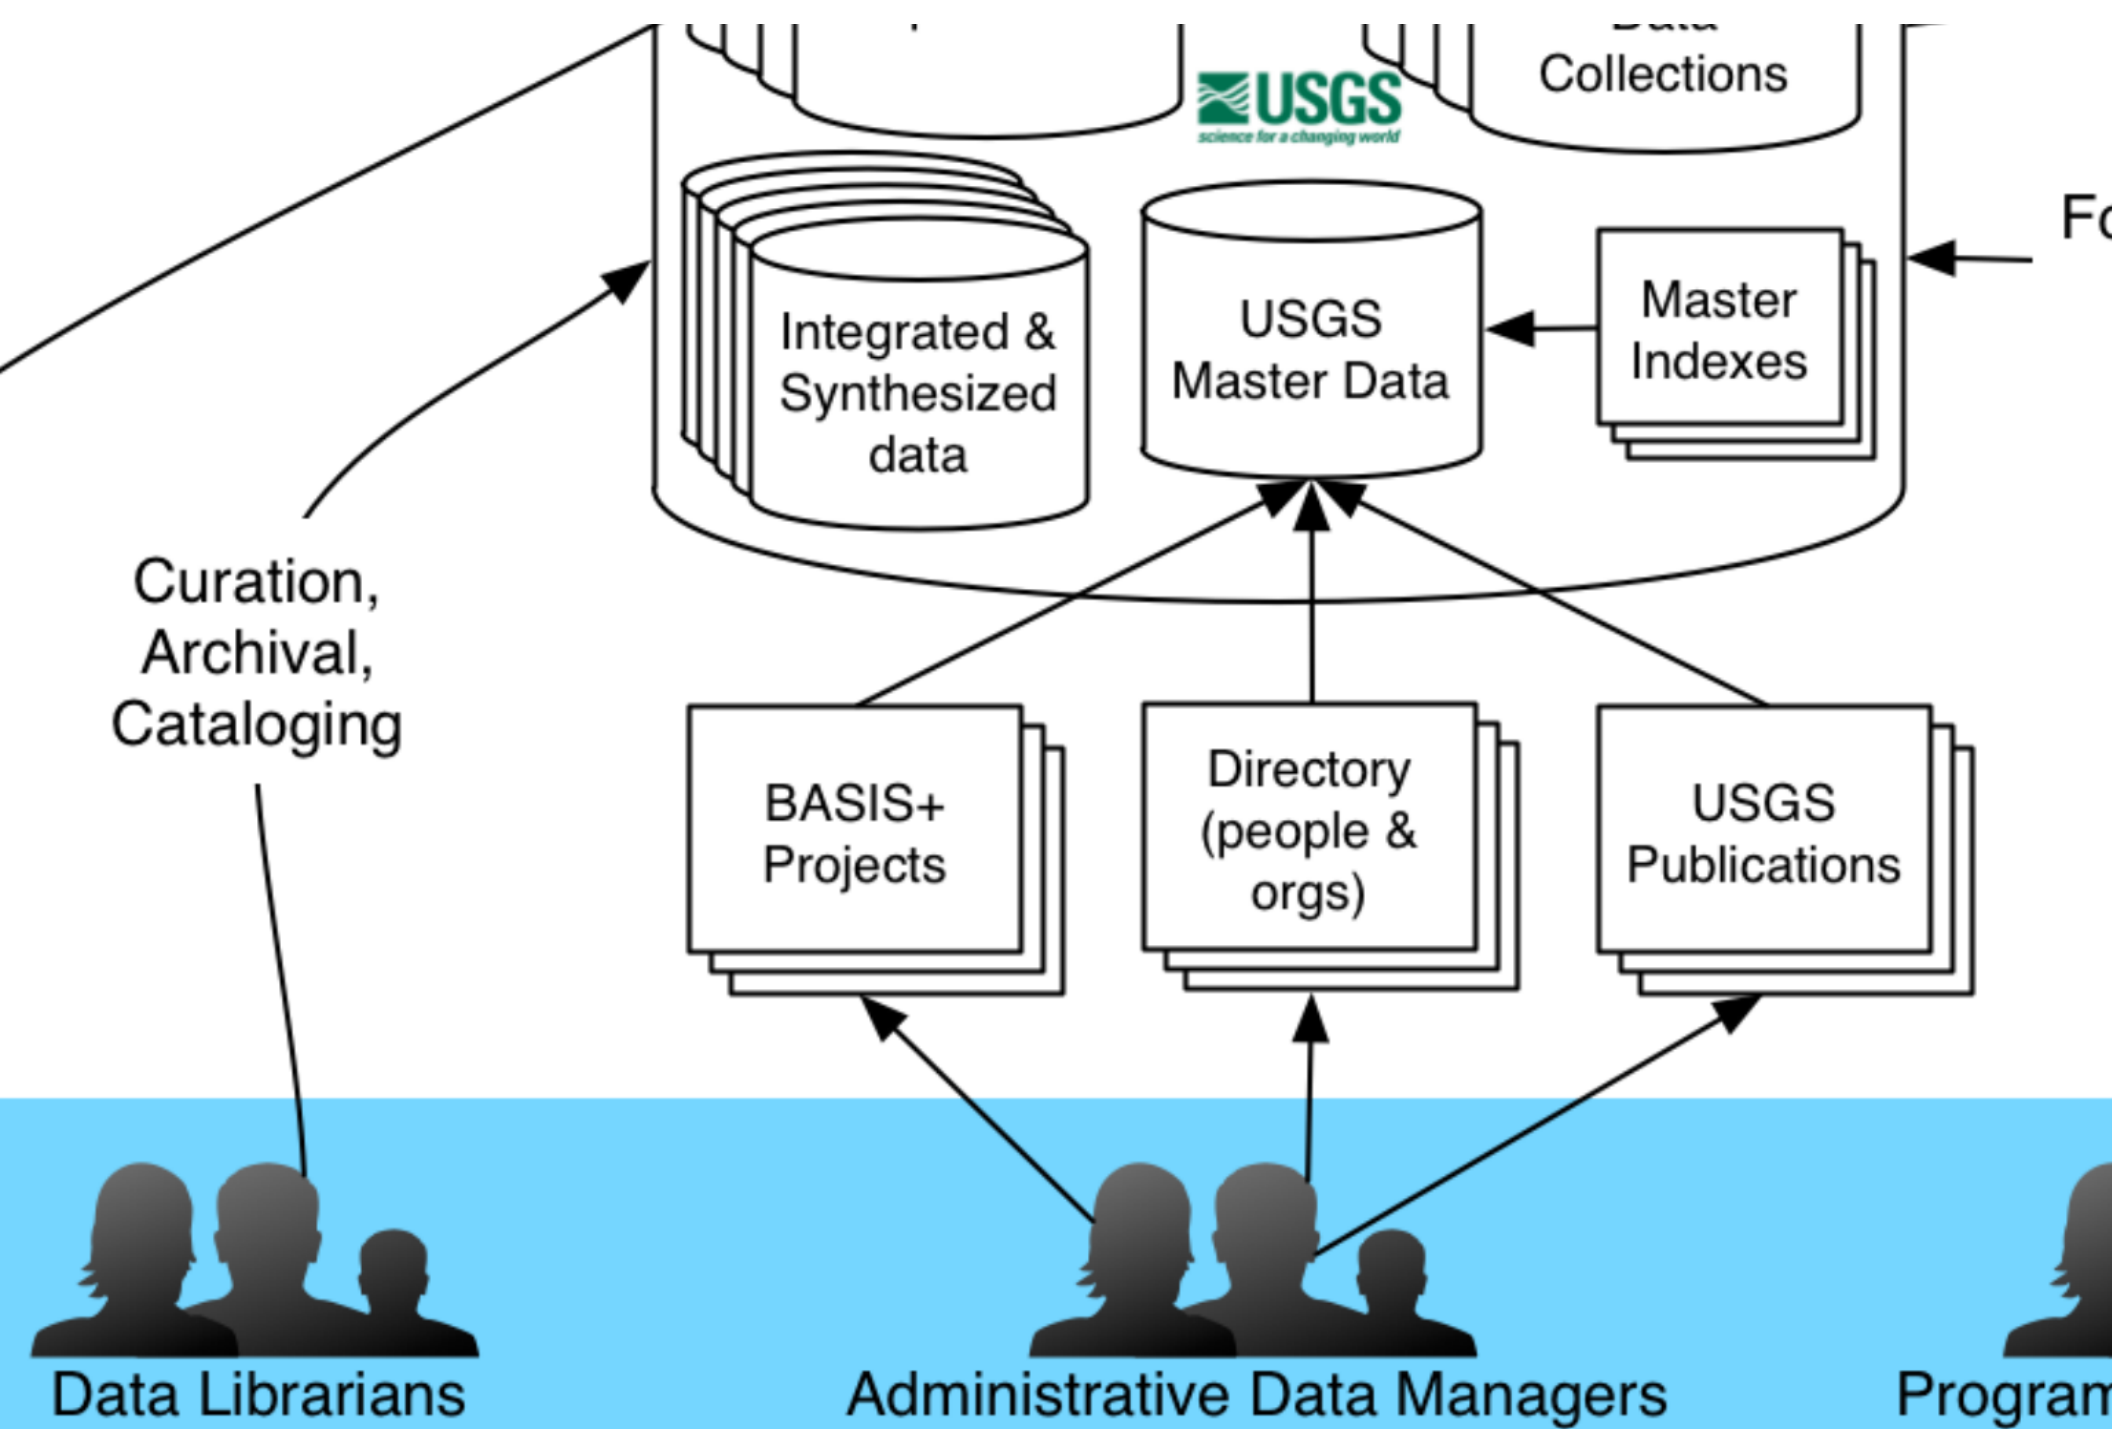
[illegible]
Collections

USGS
science for a changing world

Fo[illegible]

Integrated & Synthesized data

USGS Master Data

Master Indexes

Curation, Archival, Cataloging

BASIS+ Projects

Directory (people & orgs)

USGS Publications

Data Librarians

Administrative Data Managers

Program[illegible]